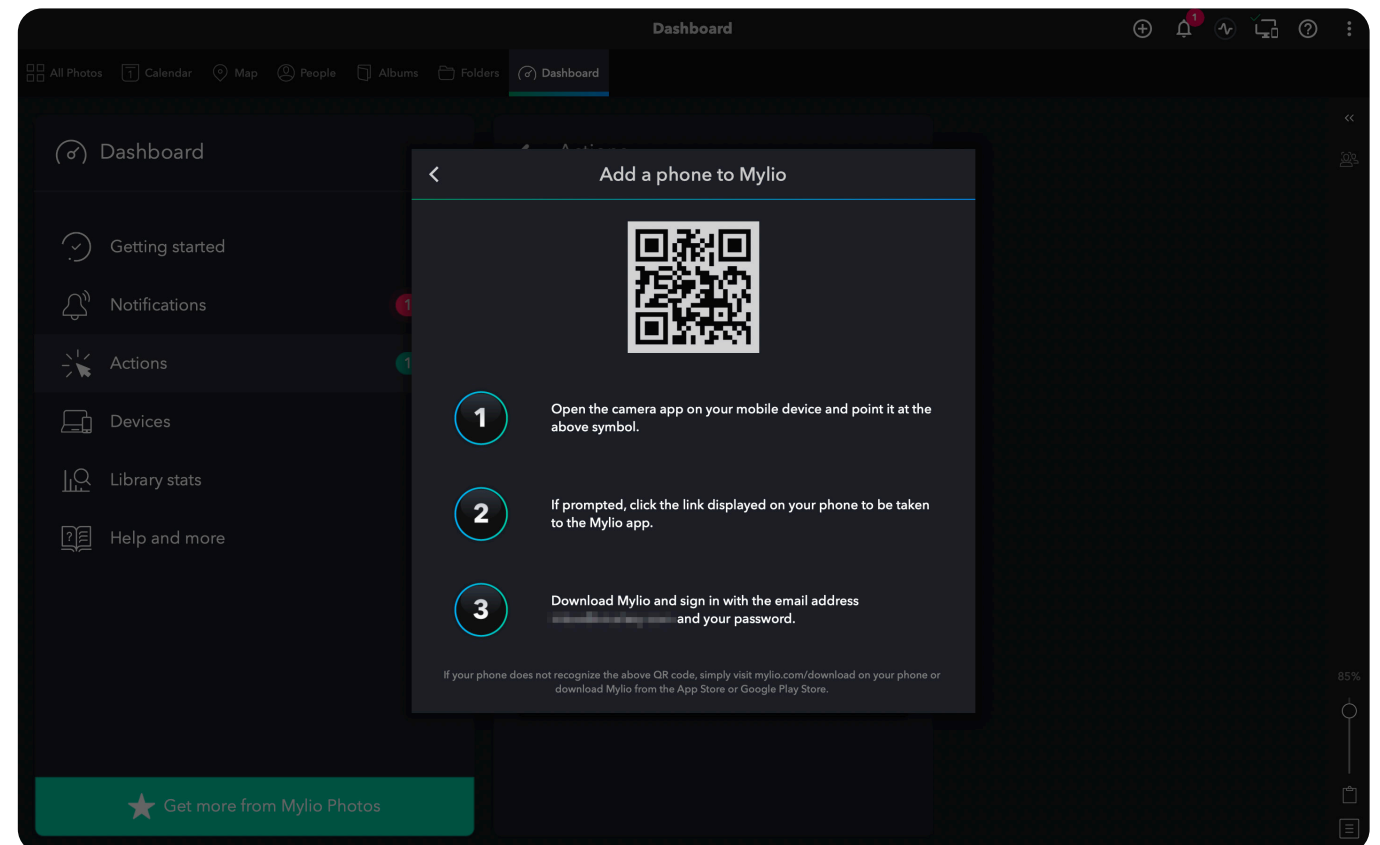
Dashboard

1

All Photos Calendar Map People Albums Folders Dashboard

Dashboard

Getting started

Notifications 1

Actions 1

Devices

Library stats

Help and more

Get more from Mylio Photos

Actions

Add a phone to Mylio

1 Open the camera app on your mobile device and point it at the above symbol.

2 If prompted, click the link displayed on your phone to be taken to the Mylio app.

3 Download Mylio and sign in with the email address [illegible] and your password.

If your phone does not recognize the above QR code, simply visit mylio.com/download on your phone or download Mylio from the App Store or Google Play Store.

85%